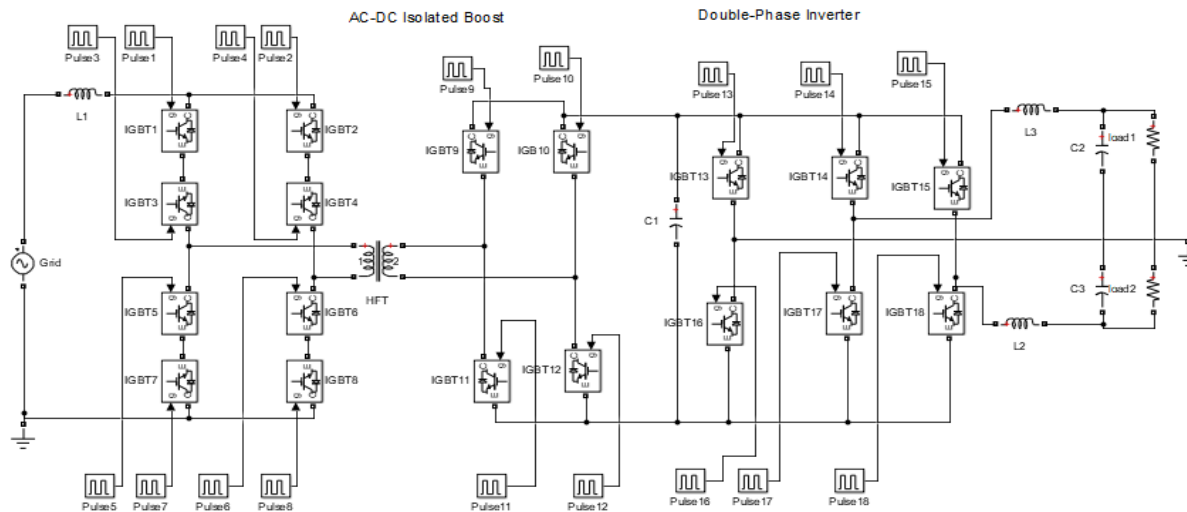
AC-DC Isolated Boost

Double-Phase Inverter

Pulse3 Pulse1 Pulse4 Pulse2

L1

IGBT1 IGBT2

IGBT3 IGBT4

Grid

HFT

1 2

IGBT5 IGBT6

IGBT7 IGBT8

Pulse5 Pulse7 Pulse6 Pulse8

Pulse9 Pulse10

IGBT9 IGB10

IGBT11 IGBT12

Pulse11 Pulse12

Pulse13 Pulse14 Pulse15

IGBT13 IGBT14 IGBT15

C1

IGBT16 IGBT17 IGBT18

Pulse16 Pulse17 Pulse18

L3

C2 load1

C3 load2

L2